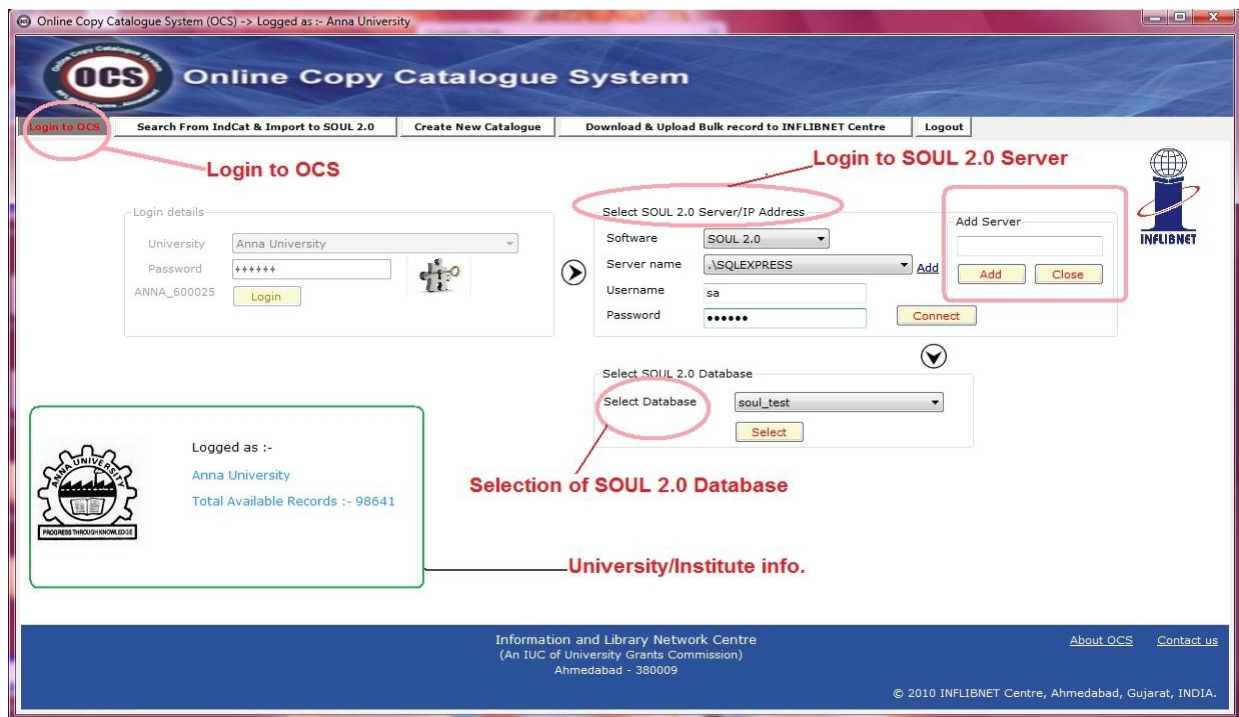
Online Copy Catalogue System (OCS) -> Logged as :- Anna University

OCS Online Copy Catalogue System

Login to OCS | Search From IndCat & Import to SOUL 2.0 | Create New Catalogue | Download & Upload Bulk record to INFLIBNET Centre | Logout

Login to OCS

Login to SOUL 2.0 Server

INFLIBNET

Login details
University Anna University
Password ++++++
ANNA_600025 Login

Select SOUL 2.0 Server/IP Address
Software SOUL 2.0
Server name .\SQLEXPRESS Add
Username sa
Password ●●●●●● Connect

Add Server
Add Close

Select SOUL 2.0 Database
Select Database soul_test
Select

ANNA UNIVERSITY
PROGRESS THROUGH KNOWLEDGE

Logged as :-
Anna University
Total Available Records :- 98641

Selection of SOUL 2.0 Database

University/Institute info.

Information and Library Network Centre
(An IUC of University Grants Commission)
Ahmedabad - 380009

About OCS Contact us

© 2010 INFLIBNET Centre, Ahmedabad, Gujarat, INDIA.